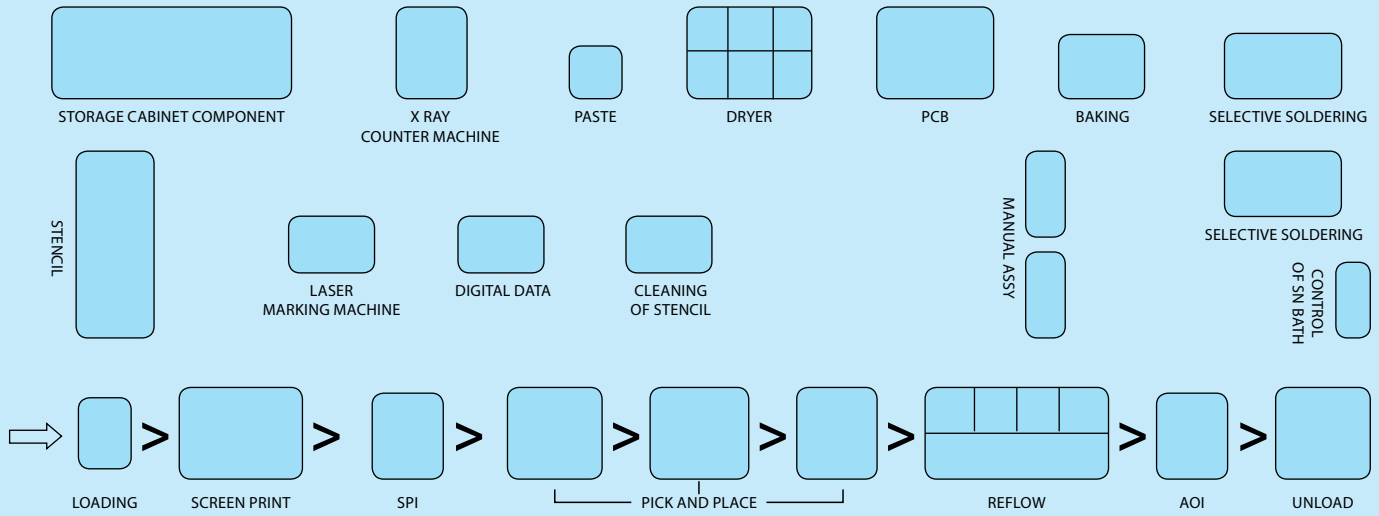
STORAGE CABINET COMPONENT

X RAY
COUNTER MACHINE

PASTE

DRYER

PCB

BAKING

SELECTIVE SOLDERING

STENCIL

LASER
MARKING MACHINE

DIGITAL DATA

CLEANING
OF STENCIL

MANUAL ASSY

SELECTIVE SOLDERING

CONTROL
OF SN BATH

LOADING > SCREEN PRINT > SPI > PICK AND PLACE > > > REFLOW > AOI > UNLOAD